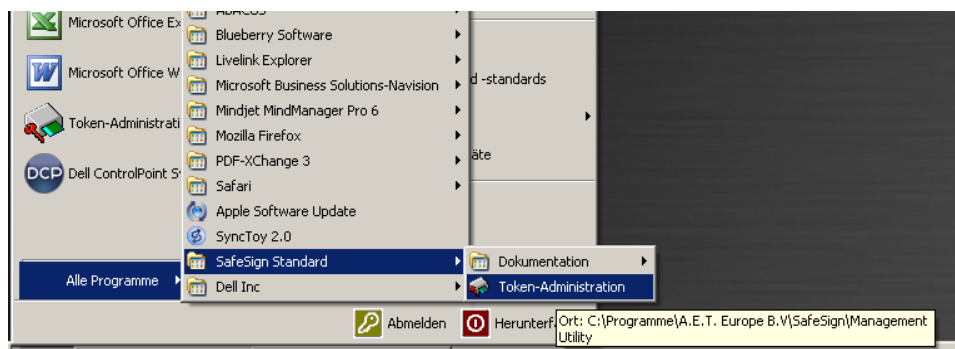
Microsoft Office Ex
Microsoft Office W
Token-Administrati
DCP
Dell ControlPoint S
Alle Programme

ABACUS
Blueberry Software
Livelink Explorer
Microsoft Business Solutions-Navision
Mindjet MindManager Pro 6
Mozilla Firefox
PDF-XChange 3
Safari
Apple Software Update
SyncToy 2.0
SafeSign Standard
Dell Inc

d -standards
äte

Dokumentation
Token-Administration

Abmelden
Herunterf
Ort: C:\Programme\A.E.T. Europe B.V\SafeSign\Management Utility